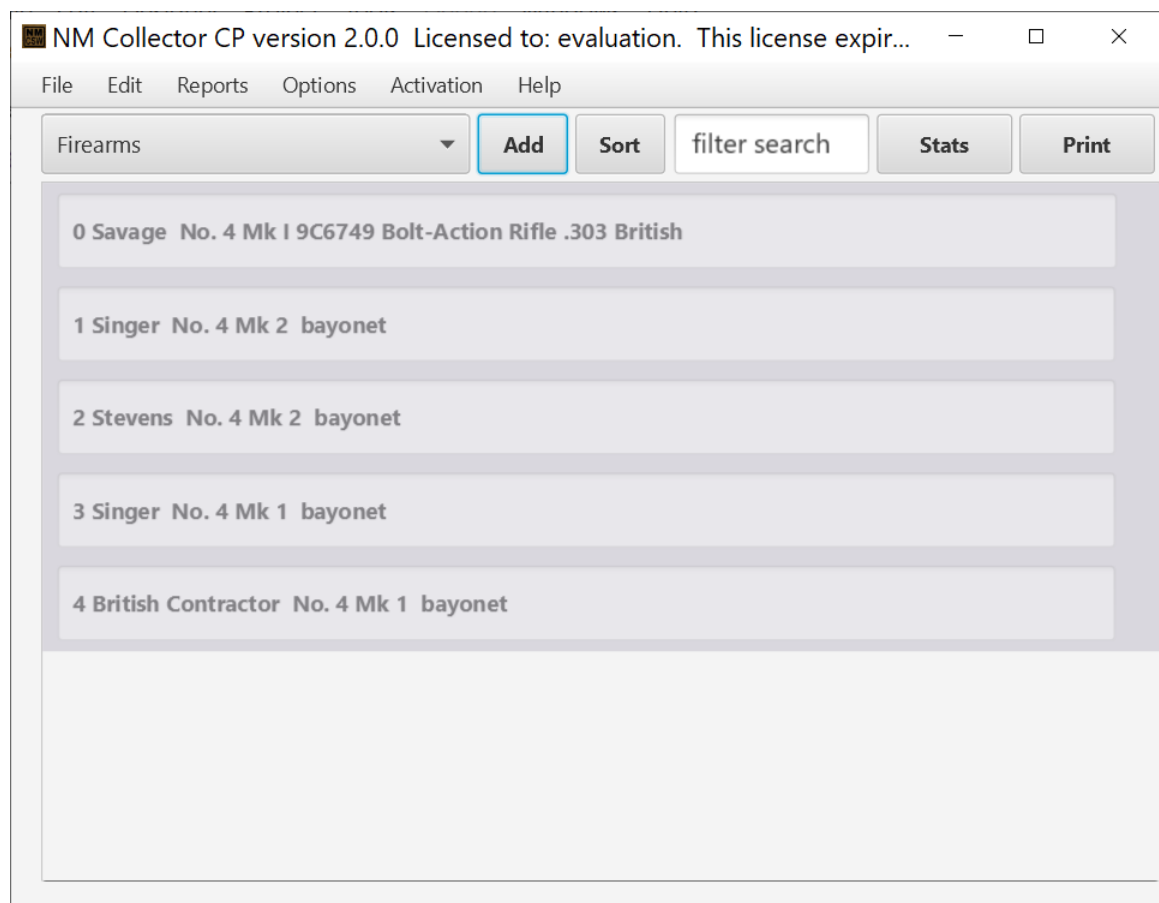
NM Collector CP version 2.0.0 Licensed to: evaluation. This license expir...

File Edit Reports Options Activation Help

Firearms

Add

Sort

filter search

Stats

Print

0 Savage No. 4 Mk I 9C6749 Bolt-Action Rifle .303 British

1 Singer No. 4 Mk 2 bayonet

2 Stevens No. 4 Mk 2 bayonet

3 Singer No. 4 Mk 1 bayonet

4 British Contractor No. 4 Mk 1 bayonet